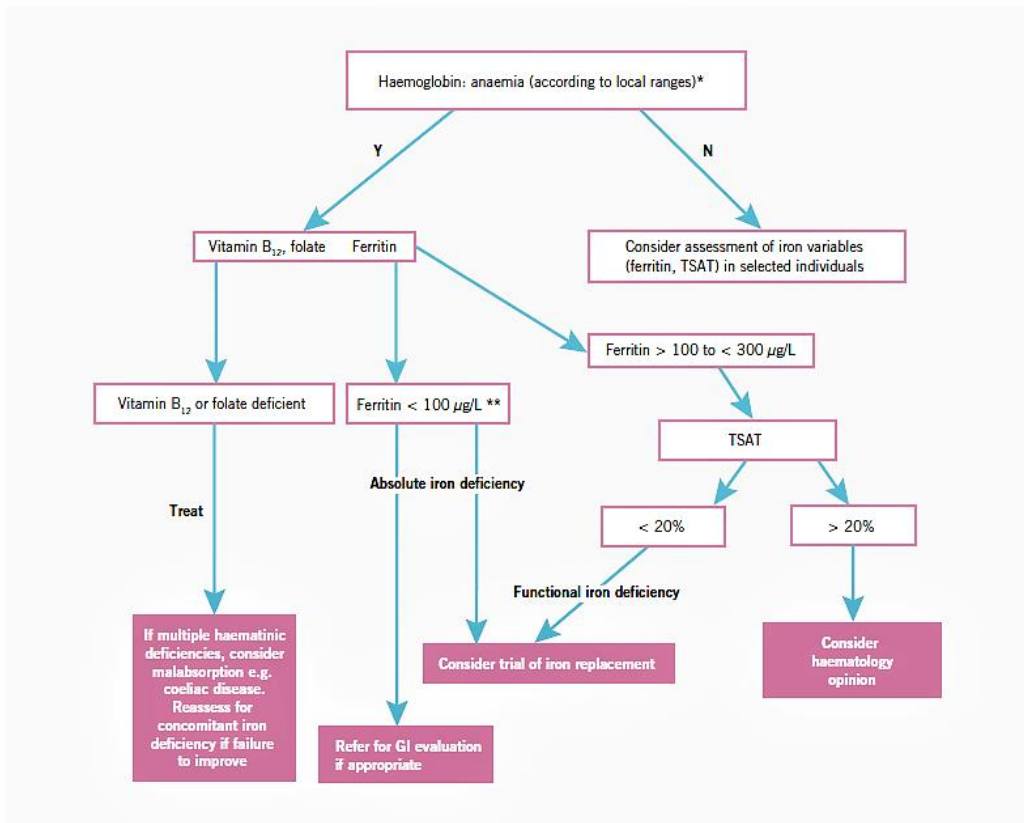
Haemoglobin: anaemia (according to local ranges)*

Y

N

Vitamin $B_{12}$, folate Ferritin

Consider assessment of iron variables (ferritin, TSAT) in selected individuals

Ferritin > 100 to < 300 $\mu$g/L

Vitamin $B_{12}$ or folate deficient

Ferritin < 100 $\mu$g/L **

TSAT

Absolute iron deficiency

Treat

< 20%

> 20%

Functional iron deficiency

If multiple haematinic deficiencies, consider malabsorption e.g. coeliac disease. Reassess for concomitant iron deficiency if failure to improve

Consider trial of iron replacement

Consider haematology opinion

Refer for GI evaluation if appropriate